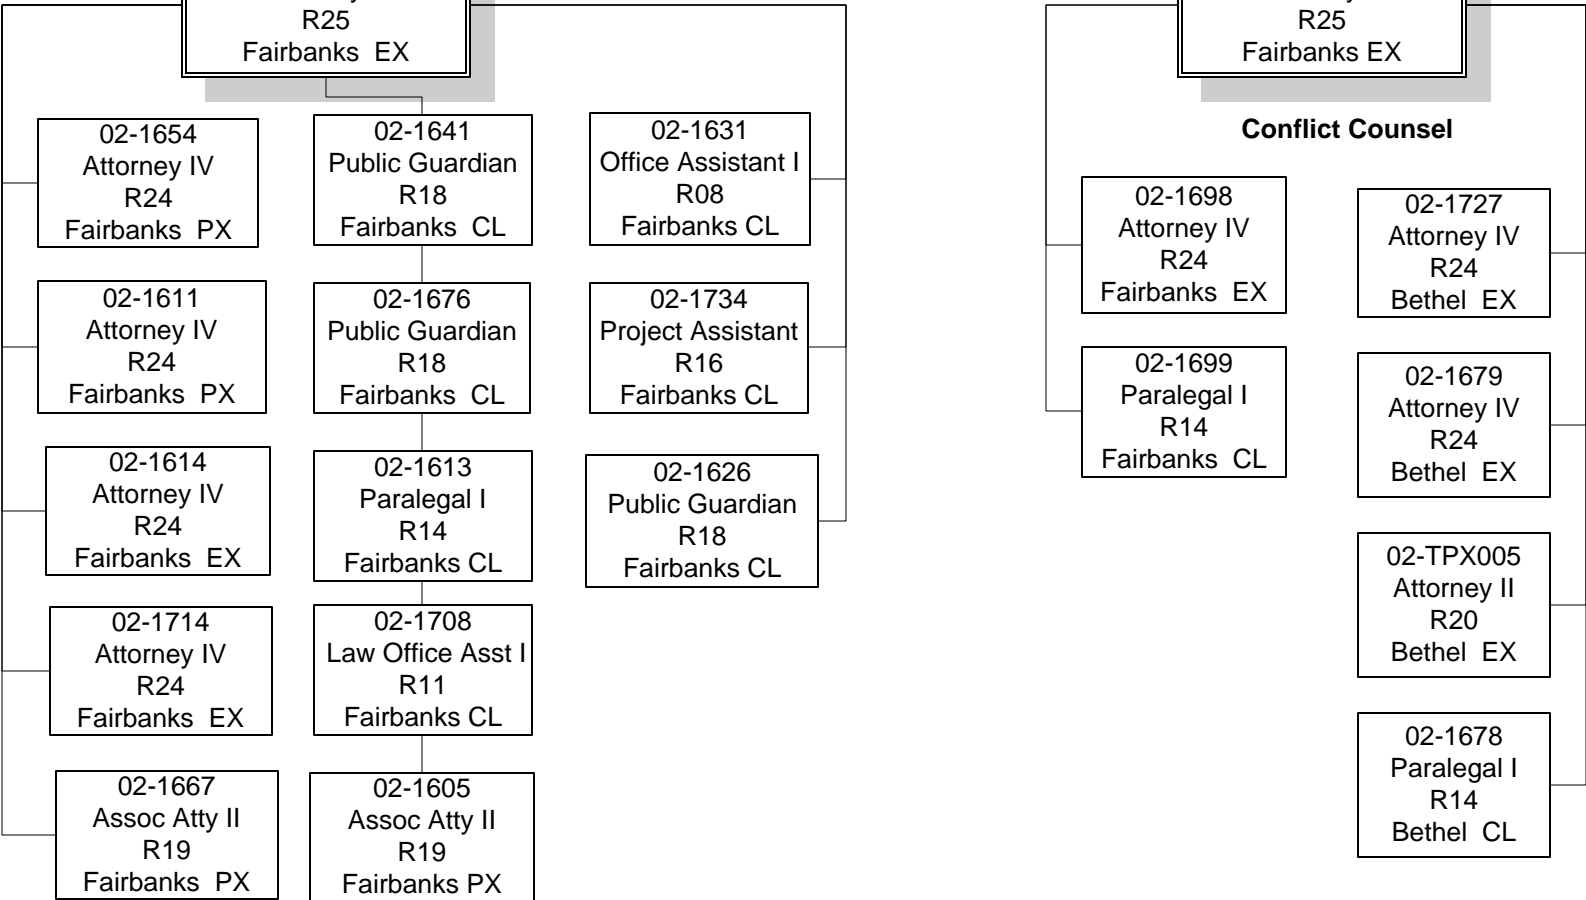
R25
Fairbanks EX

02-1654
Attorney IV
R24
Fairbanks PX

02-1611
Attorney IV
R24
Fairbanks PX

02-1614
Attorney IV
R24
Fairbanks EX

02-1714
Attorney IV
R24
Fairbanks EX

02-1667
Assoc Atty II
R19
Fairbanks PX

02-1641
Public Guardian
R18
Fairbanks CL

02-1676
Public Guardian
R18
Fairbanks CL

02-1613
Paralegal I
R14
Fairbanks CL

02-1708
Law Office Asst I
R11
Fairbanks CL

02-1605
Assoc Atty II
R19
Fairbanks PX

02-1631
Office Assistant I
R08
Fairbanks CL

02-1734
Project Assistant
R16
Fairbanks CL

02-1626
Public Guardian
R18
Fairbanks CL

R25
Fairbanks EX

Conflict Counsel

02-1698
Attorney IV
R24
Fairbanks EX

02-1699
Paralegal I
R14
Fairbanks CL

02-1727
Attorney IV
R24
Bethel EX

02-1679
Attorney IV
R24
Bethel EX

02-TPX005
Attorney II
R20
Bethel EX

02-1678
Paralegal I
R14
Bethel CL